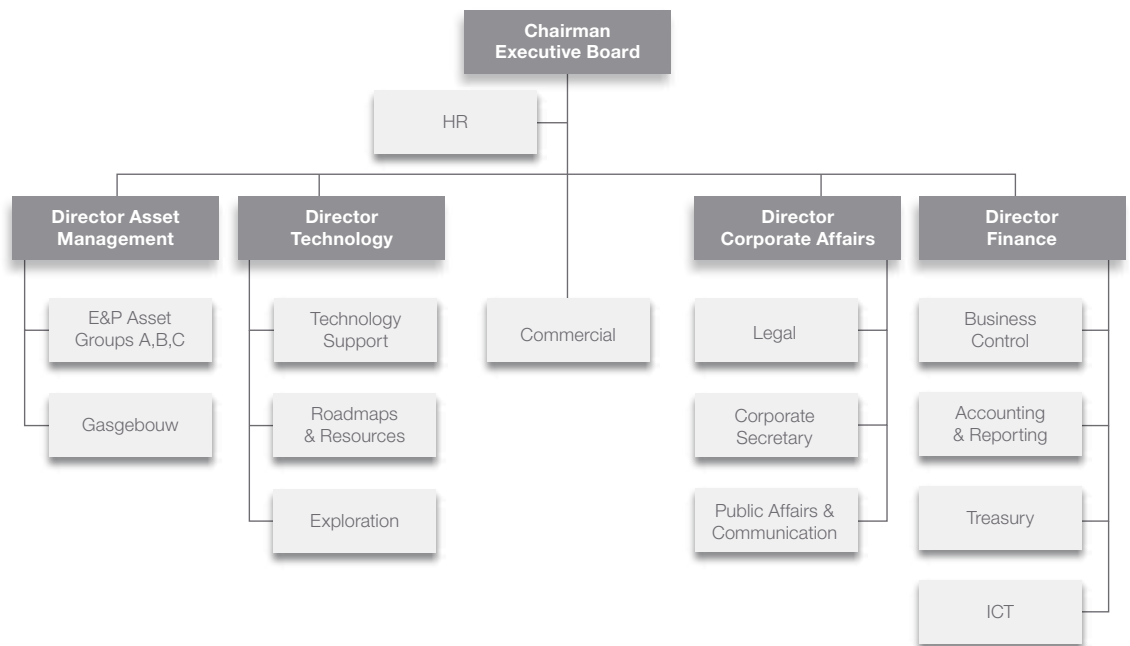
Chairman
Executive Board

HR

Director Asset Management

E&P Asset Groups A,B,C

Gasgebouw

Director Technology

Technology Support

Roadmaps & Resources

Exploration

Commercial

Director Corporate Affairs

Legal

Corporate Secretary

Public Affairs & Communication

Director Finance

Business Control

Accounting & Reporting

Treasury

ICT